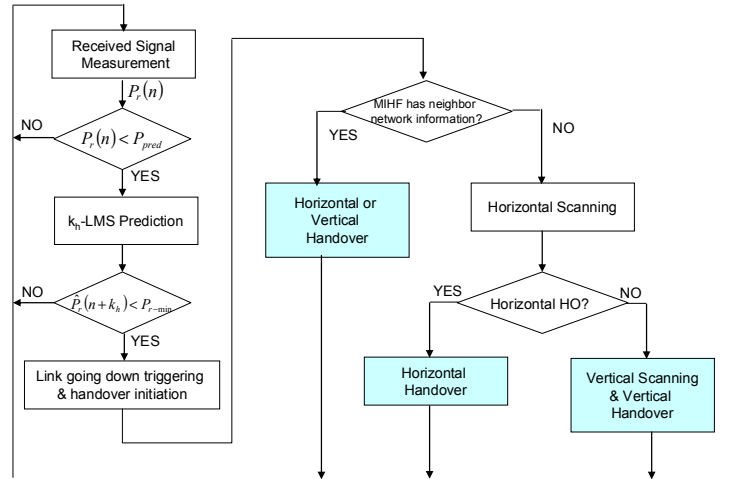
Received Signal Measurement

$P_r(n)$

NO

$P_r(n) < P_{pred}$

YES

$k_h$-LMS Prediction

NO

$\hat{P}_r(n+k_h) < P_{r-\min}$

YES

Link going down triggering & handover initiation

MIHF has neighbor network information?

YES

NO

Horizontal or Vertical Handover

Horizontal Scanning

YES

Horizontal HO?

NO

Horizontal Handover

Vertical Scanning & Vertical Handover